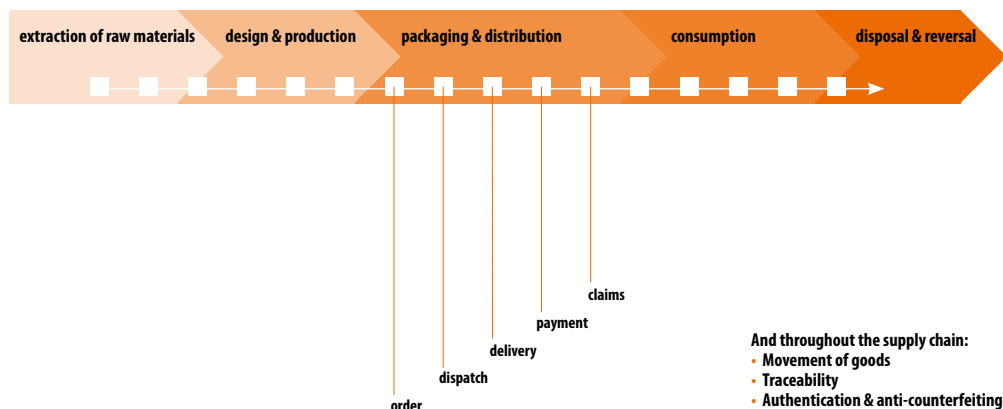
extraction of raw materials
design & production
packaging & distribution
consumption
disposal & reversal

claims
payment
delivery
dispatch
order

And throughout the supply chain:
• Movement of goods
• Traceability
• Authentication & anti-counterfeiting